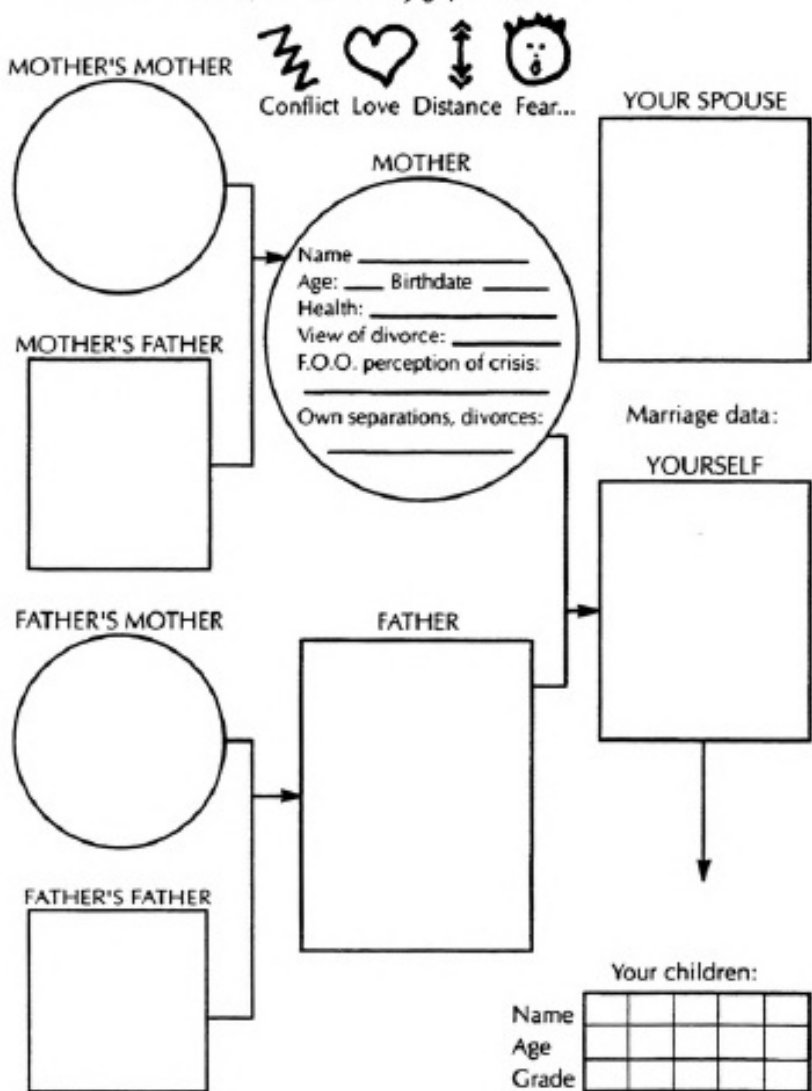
MOTHER'S MOTHER

Conflict Love Distance Fear...

YOUR SPOUSE

MOTHER

Name ____________
Age: ____ Birthdate ______
Health: ____________
View of divorce: ____________
F.O.O. perception of crisis:
____________
Own separations, divorces:
____________

MOTHER'S FATHER

Marriage data:

YOURSELF

FATHER'S MOTHER

FATHER

FATHER'S FATHER

Your children:

| Name | | | | | |
|---|---|---|---|---|---|
| Age | | | | | |
| Grade | | | | | |